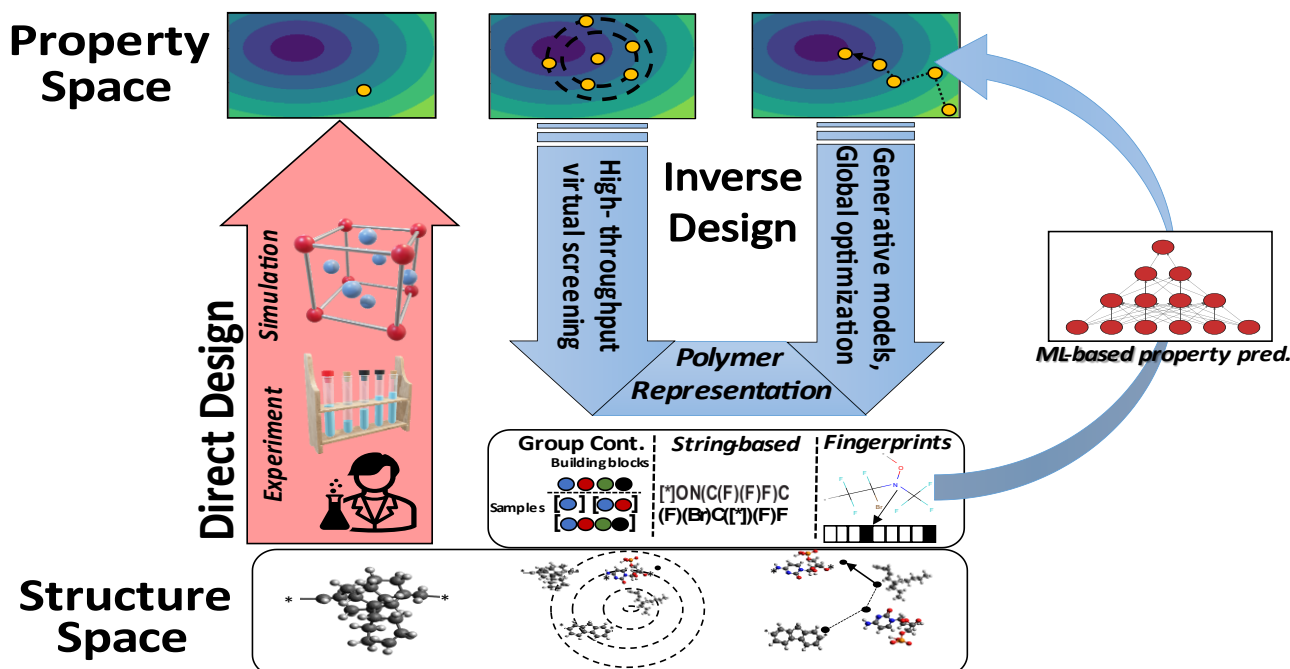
Property Space

Direct Design

Simulation

Experiment

High- throughput virtual screening

Inverse Design

Generative models, Global optimization

Polymer Representation

ML-based property pred.

Group Cont.

Building blocks

Samples

String-based

[*]ON(C(F)(F)F)C (F)(Br)C([*])(F)F

Fingerprints

O

N

F

F

F

F

F

Br

Structure Space

*

*

*

*